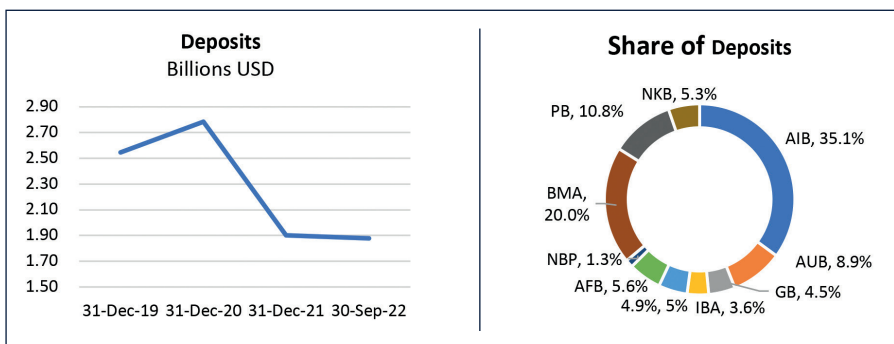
Deposits
Billions USD

2.90
2.70
2.50
2.30
2.10
1.90
1.70
1.50

31-Dec-19 31-Dec-20 31-Dec-21 30-Sep-22

Share of Deposits

NKB, 5.3%
PB, 10.8%
AIB, 35.1%
BMA, 20.0%
NBP, 1.3%
AUB, 8.9%
AFB, 5.6%
GB, 4.5%
4.9%, 5%
IBA, 3.6%